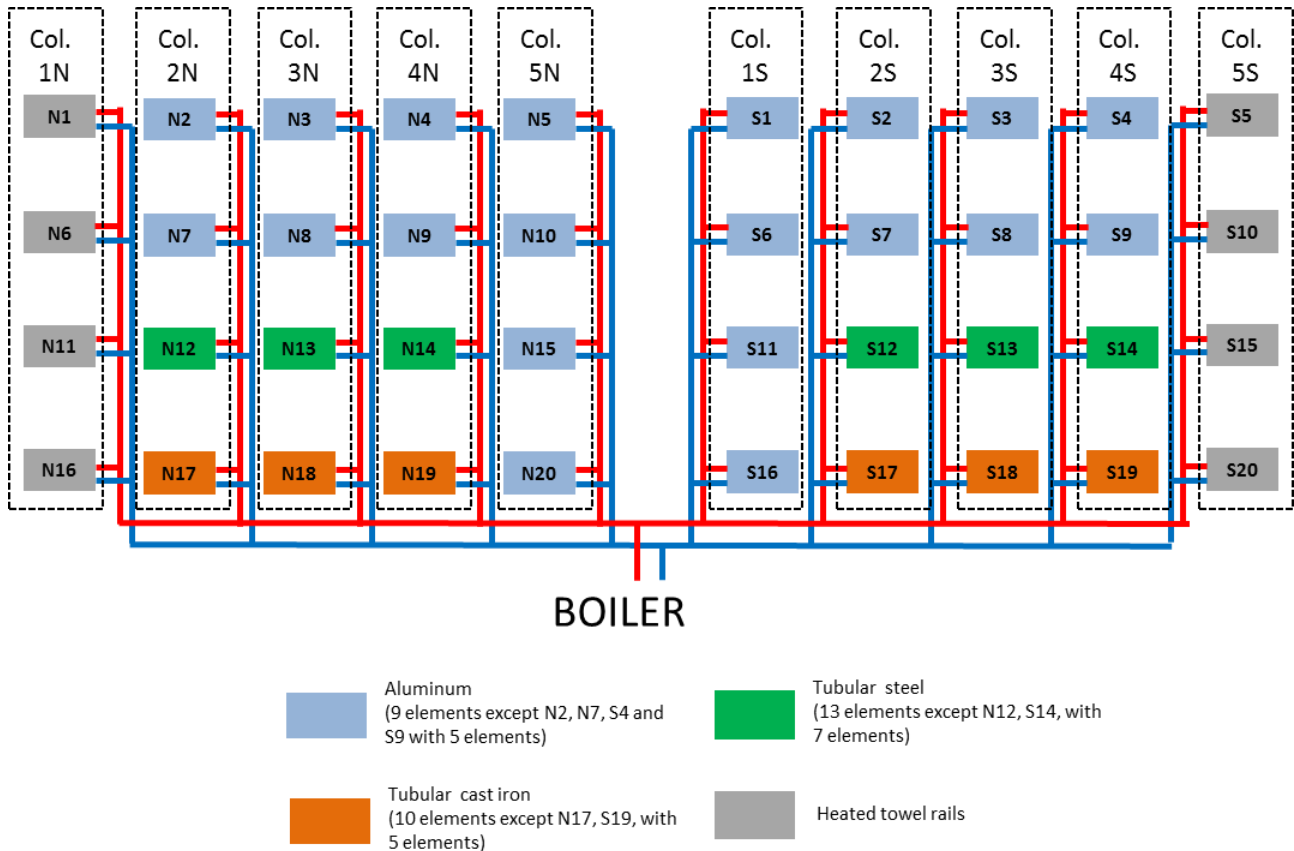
Col. 1N

N1

N6

N11

N16

Col. 2N

N2

N7

N12

N17

Col. 3N

N3

N8

N13

N18

Col. 4N

N4

N9

N14

N19

Col. 5N

N5

N10

N15

N20

Col. 1S

S1

S6

S11

S16

Col. 2S

S2

S7

S12

S17

Col. 3S

S3

S8

S13

S18

Col. 4S

S4

S9

S14

S19

Col. 5S

S5

S10

S15

S20

BOILER

Aluminum (9 elements except N2, N7, S4 and S9 with 5 elements)

Tubular steel (13 elements except N12, S14, with 7 elements)

Tubular cast iron (10 elements except N17, S19, with 5 elements)

Heated towel rails